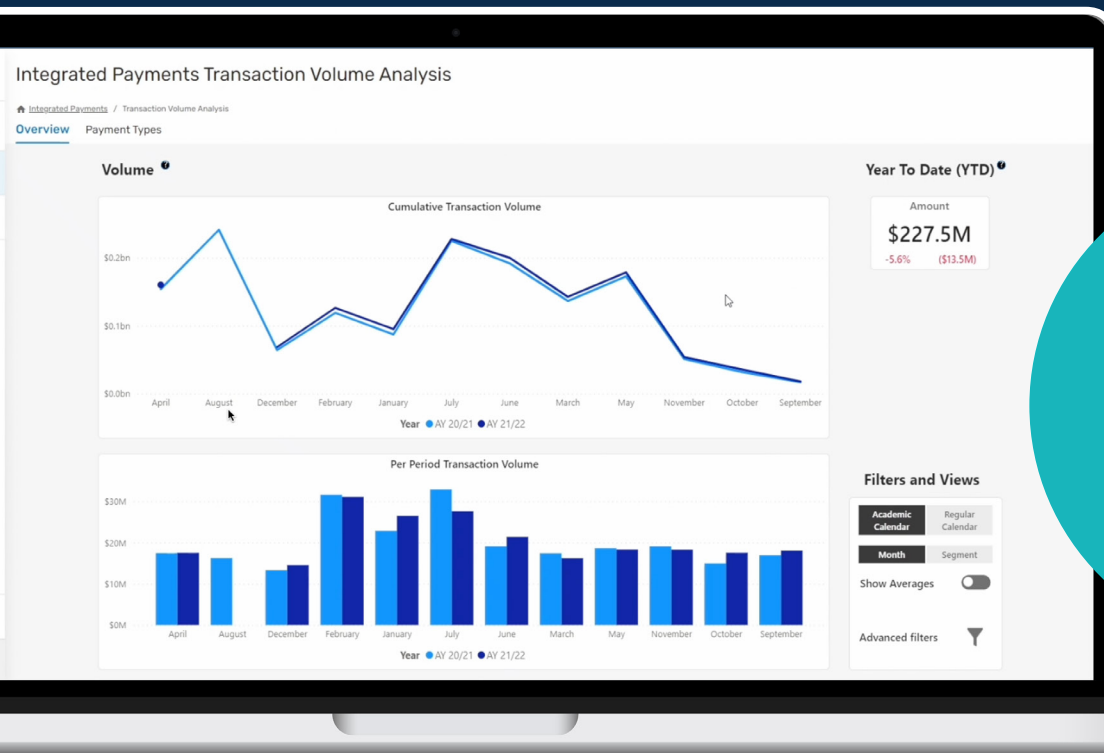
Integrated Payments Transaction Volume Analysis

Integrated Payments / Transaction Volume Analysis

Overview Payment Types

Volume

Cumulative Transaction Volume

$0.2bn
$0.1bn
$0.0bn

April August December February January July June March May November October September

Year ● AY 20/21 ● AY 21/22

Per Period Transaction Volume

$30M
$20M
$10M
$0M

April August December February January July June March May November October September

Year ● AY 20/21 ● AY 21/22

Year To Date (YTD)

Amount
$227.5M
-5.6% ($13.5M)

Filters and Views

Academic Calendar | Regular Calendar
Month | Segment
Show Averages
Advanced filters